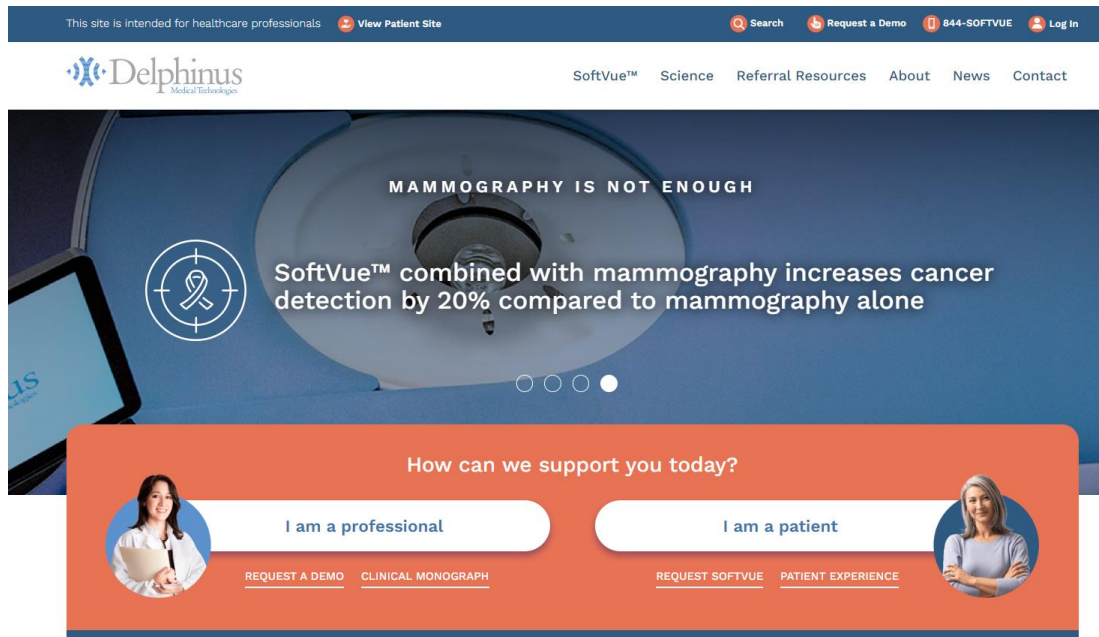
This site is intended for healthcare professionals View Patient Site

Search Request a Demo 844-SOFTVUE Log In

Delphinus Medical Technologies

SoftVue™ Science Referral Resources About News Contact

MAMMOGRAPHY IS NOT ENOUGH

SoftVue™ combined with mammography increases cancer detection by 20% compared to mammography alone

How can we support you today?

I am a professional

REQUEST A DEMO CLINICAL MONOGRAPH

I am a patient

REQUEST SOFTVUE PATIENT EXPERIENCE